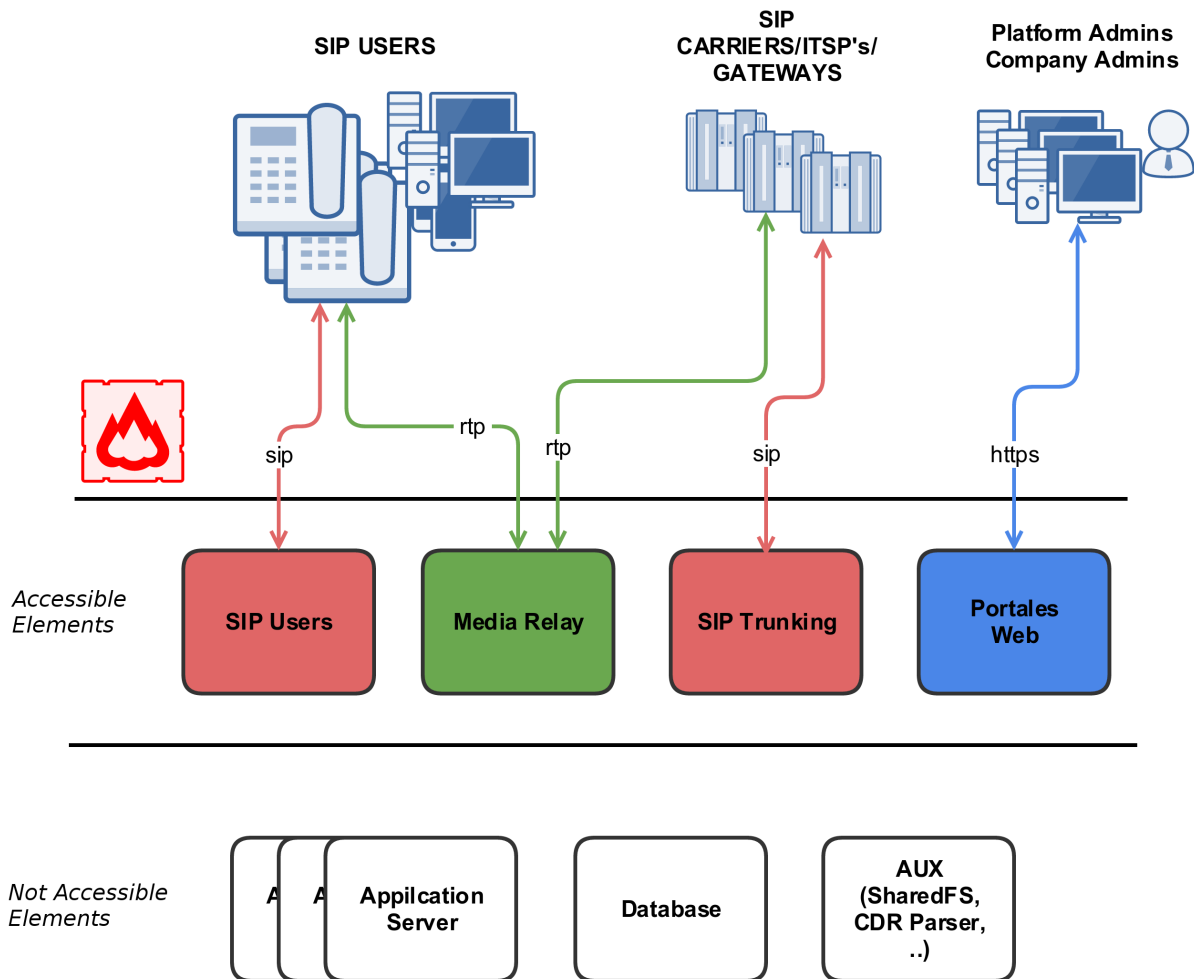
SIP USERS

SIP CARRIERS/ITSP's/ GATEWAYS

Platform Admins Company Admins

sip

rtp

rtp

sip

https

Accessible Elements

SIP Users

Media Relay

SIP Trunking

Portales Web

Not Accessible Elements

A

A

Appilcation Server

Database

AUX (SharedFS, CDR Parser, ..)